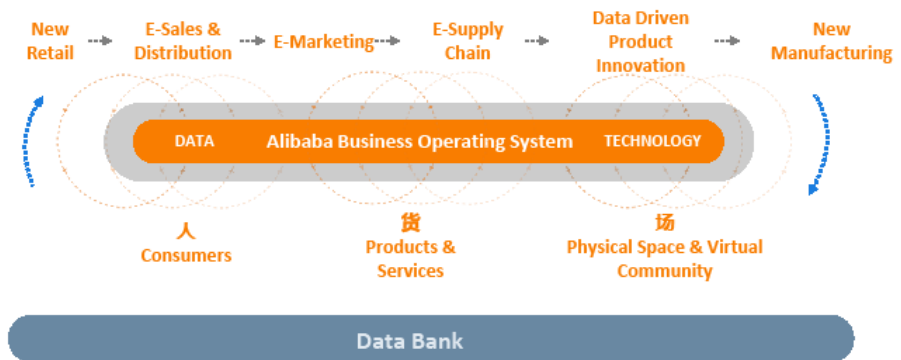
New Retail

E-Sales & Distribution

E-Marketing

E-Supply Chain

Data Driven Product Innovation

New Manufacturing

DATA

Alibaba Business Operating System

TECHNOLOGY

人
Consumers

货
Products & Services

场
Physical Space & Virtual Community

Data Bank